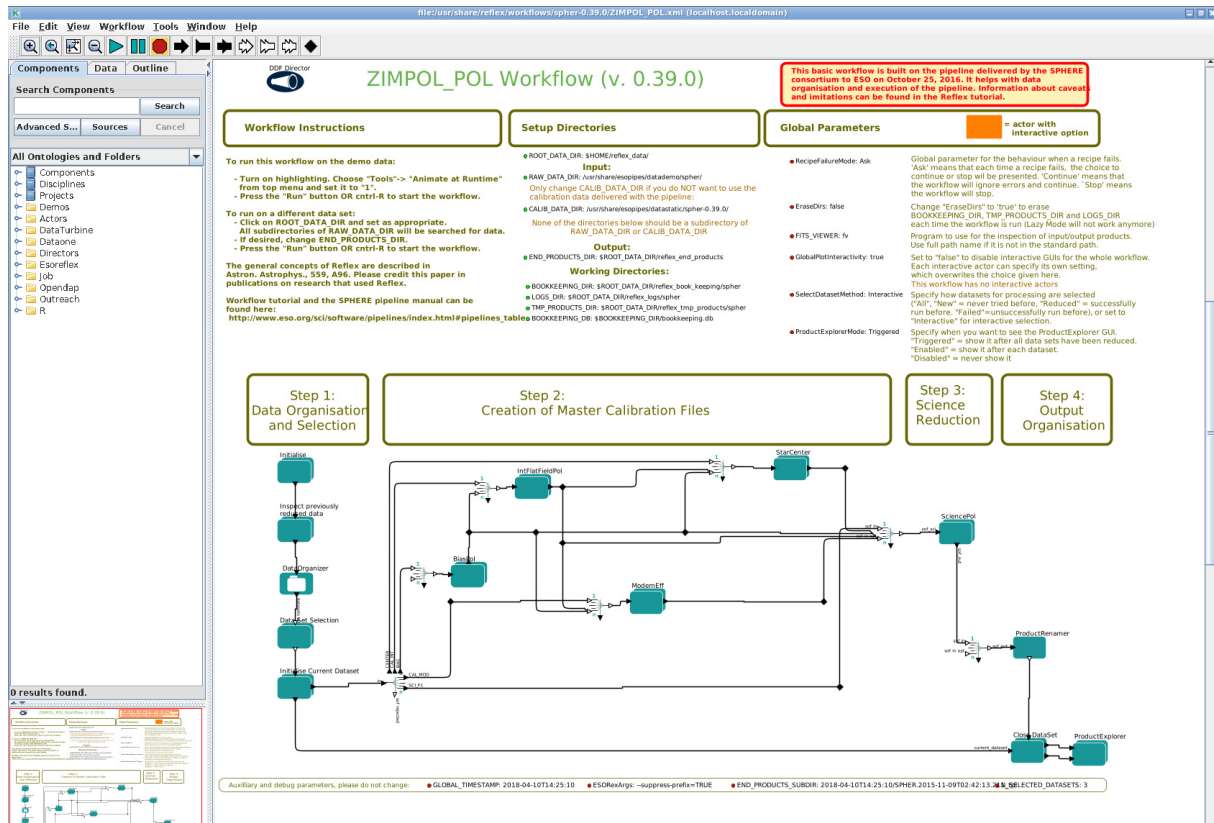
file:/usr/share/reflex/workflows/spher-0.39.0/ZIMPOL_POL.xml (localhost.localdomain)

File Edit View Workflow Tools Window Help

Components Data Outline

Search Components

Search

Advanced S... Sources Cancel

All Ontologies and Folders

Components
Disciplines
Projects
Demos
Actors
DataTurbine
Dataone
Directors
Esoreflex
Job
Opendap
Outreach
R

0 results found.

DDF Director

ZIMPOL_POL Workflow (v. 0.39.0)

This basic workflow is built on the pipeline delivered by the SPHERE consortium to ESO on October 25, 2016. It helps with data organisation and execution of the pipeline. Information about caveats and imitations can be found in the Reflex tutorial.

Workflow Instructions

Setup Directories

Global Parameters

= actor with interactive option

To run this workflow on the demo data:

- Turn on highlighting. Choose "Tools"-> "Animate at Runtime" from top menu and set it to "1".
- Press the "Run" button OR cntrl-R to start the workflow.

To run on a different data set:
- Click on ROOT_DATA_DIR and set as appropriate. All subdirectories of RAW_DATA_DIR will be searched for data.
- If desired, change END_PRODUCTS_DIR.
- Press the "Run" button OR cntrl-R to start the workflow.

The general concepts of Reflex are described in Astron. Astrophys., 559, A96. Please credit this paper in publications on research that used Reflex.

Workflow tutorial and the SPHERE pipeline manual can be found here:
http://www.eso.org/sci/software/pipelines/index.html#pipelines_table

ROOT_DATA_DIR: $HOME/reflex_data/

Input:

RAW_DATA_DIR: /usr/share/esopipes/datademo/spher/

Only change CALIB_DATA_DIR if you do NOT want to use the calibration data delivered with the pipeline:

CALIB_DATA_DIR: /usr/share/esopipes/datastatic/spher-0.39.0/

None of the directories below should be a subdirectory of RAW_DATA_DIR or CALIB_DATA_DIR

Output:

END_PRODUCTS_DIR: $ROOT_DATA_DIR/reflex_end_products

Working Directories:

BOOKKEEPING_DIR: $ROOT_DATA_DIR/reflex_book_keeping/spher
LOGS_DIR: $ROOT_DATA_DIR/reflex_logs/spher
TMP_PRODUCTS_DIR: $ROOT_DATA_DIR/reflex_tmp_products/spher
BOOKKEEPING_DB: $BOOKKEEPING_DIR/bookkeeping.db

RecipeFailureMode: Ask
Global parameter for the behaviour when a recipe fails. 'Ask' means that each time a recipe fails, the choice to continue or stop will be presented. 'Continue' means that the workflow will ignore errors and continue. `Stop' means the workflow will stop.

EraseDirs: false
Change "EraseDirs" to 'true' to erase BOOKKEEPING_DIR, TMP_PRODUCTS_DIR and LOGS_DIR each time the workflow is run (Lazy Mode will not work anymore)

FITS_VIEWER: fv
Program to use for the inspection of input/output products. Use full path name if it is not in the standard path.

GlobalPlotInteractivity: true
Set to "false" to disable interactive GUIs for the whole workflow. Each interactive actor can specify its own setting, which overwrites the choice given here.
This workflow has no interactive actors

SelectDatasetMethod: Interactive
Specify how datasets for processing are selected ("All", "New" = never tried before, "Reduced" = successfully run before. "Failed"=unsuccessfully run before), or set to "Interactive" for interactive selection.

ProductExplorerMode: Triggered
Specify when you want to see the ProductExplorer GUI. "Triggered" = show it after all data sets have been reduced. "Enabled" = show it after each dataset. "Disabled" = never show it

Step 1: Data Organisation and Selection

Step 2: Creation of Master Calibration Files

Step 3: Science Reduction

Step 4: Output Organisation

Initialise
Inspect previously reduced data
DataOrganizer
DataSet Selection
Initialise Current Dataset
IntFlatFieldPol
StarCenter
SciencePol
BiasPol
ModemEff
ProductRenamer
CloseDataSet
ProductExplorer
CAL.MOD
SCI.FL
current_dataset

Auxiliary and debug parameters, please do not change:
GLOBAL_TIMESTAMP: 2018-04-10T14:25:10
ESORexArgs: --suppress-prefix=TRUE
END_PRODUCTS_SUBDIR: 2018-04-10T14:25:10/SPHER.2015-11-09T02:42:13.
SELECTED_DATASETS: 3